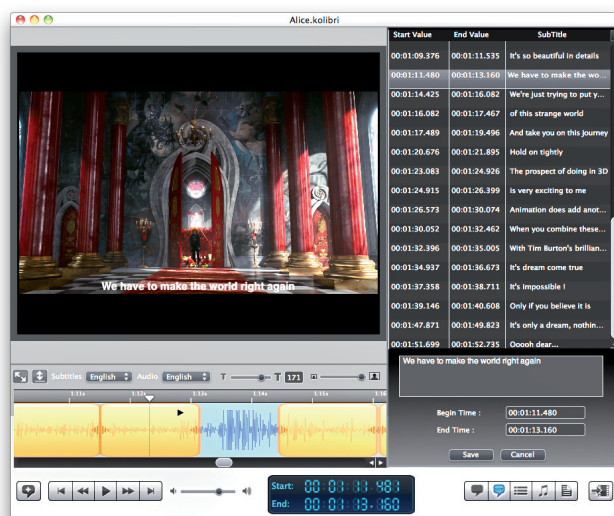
Alice.kolibri

| Start Value | End Value | SubTitle |
|---|---|---|
| 00:01:09.376 | 00:01:11.535 | It's so beautiful in details |
| 00:01:11.480 | 00:01:13.160 | We have to make the wo... |
| 00:01:14.425 | 00:01:16.082 | We're just trying to put y... |
| 00:01:16.082 | 00:01:17.467 | of this strange world |
| 00:01:17.489 | 00:01:19.496 | And take you on this journey |
| 00:01:20.676 | 00:01:21.895 | Hold on tightly |
| 00:01:23.083 | 00:01:24.926 | The prospect of doing in 3D |
| 00:01:24.915 | 00:01:26.399 | is very exciting to me |
| 00:01:26.573 | 00:01:30.074 | Animation does add anot... |
| 00:01:30.052 | 00:01:32.462 | When you combine these... |
| 00:01:32.396 | 00:01:35.005 | With Tim Burton's brillian... |
| 00:01:34.937 | 00:01:36.673 | It's dream come true |
| 00:01:37.358 | 00:01:38.711 | It's impossible ! |
| 00:01:39.146 | 00:01:40.608 | Only if you believe it is |
| 00:01:47.871 | 00:01:49.823 | It's only a dream, nothin... |
| 00:01:51.699 | 00:01:52.735 | Ooooh dear... |

We have to make the world right again

Subtitles English Audio English 171

1:11s 1:12s 1:13s 1:14s 1:15s

We have to make the world right again

Begin Time : 00:01:11.480
End Time : 00:01:13.160

Save Cancel

Start: 00 01 11 481
End: 00 01 13 160